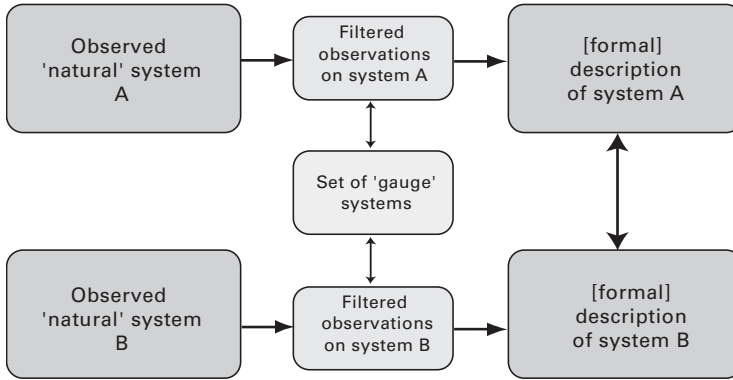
Observed 'natural' system A

Filtered observations on system A

[formal] description of system A

Set of 'gauge' systems

Observed 'natural' system B

Filtered observations on system B

[formal] description of system B